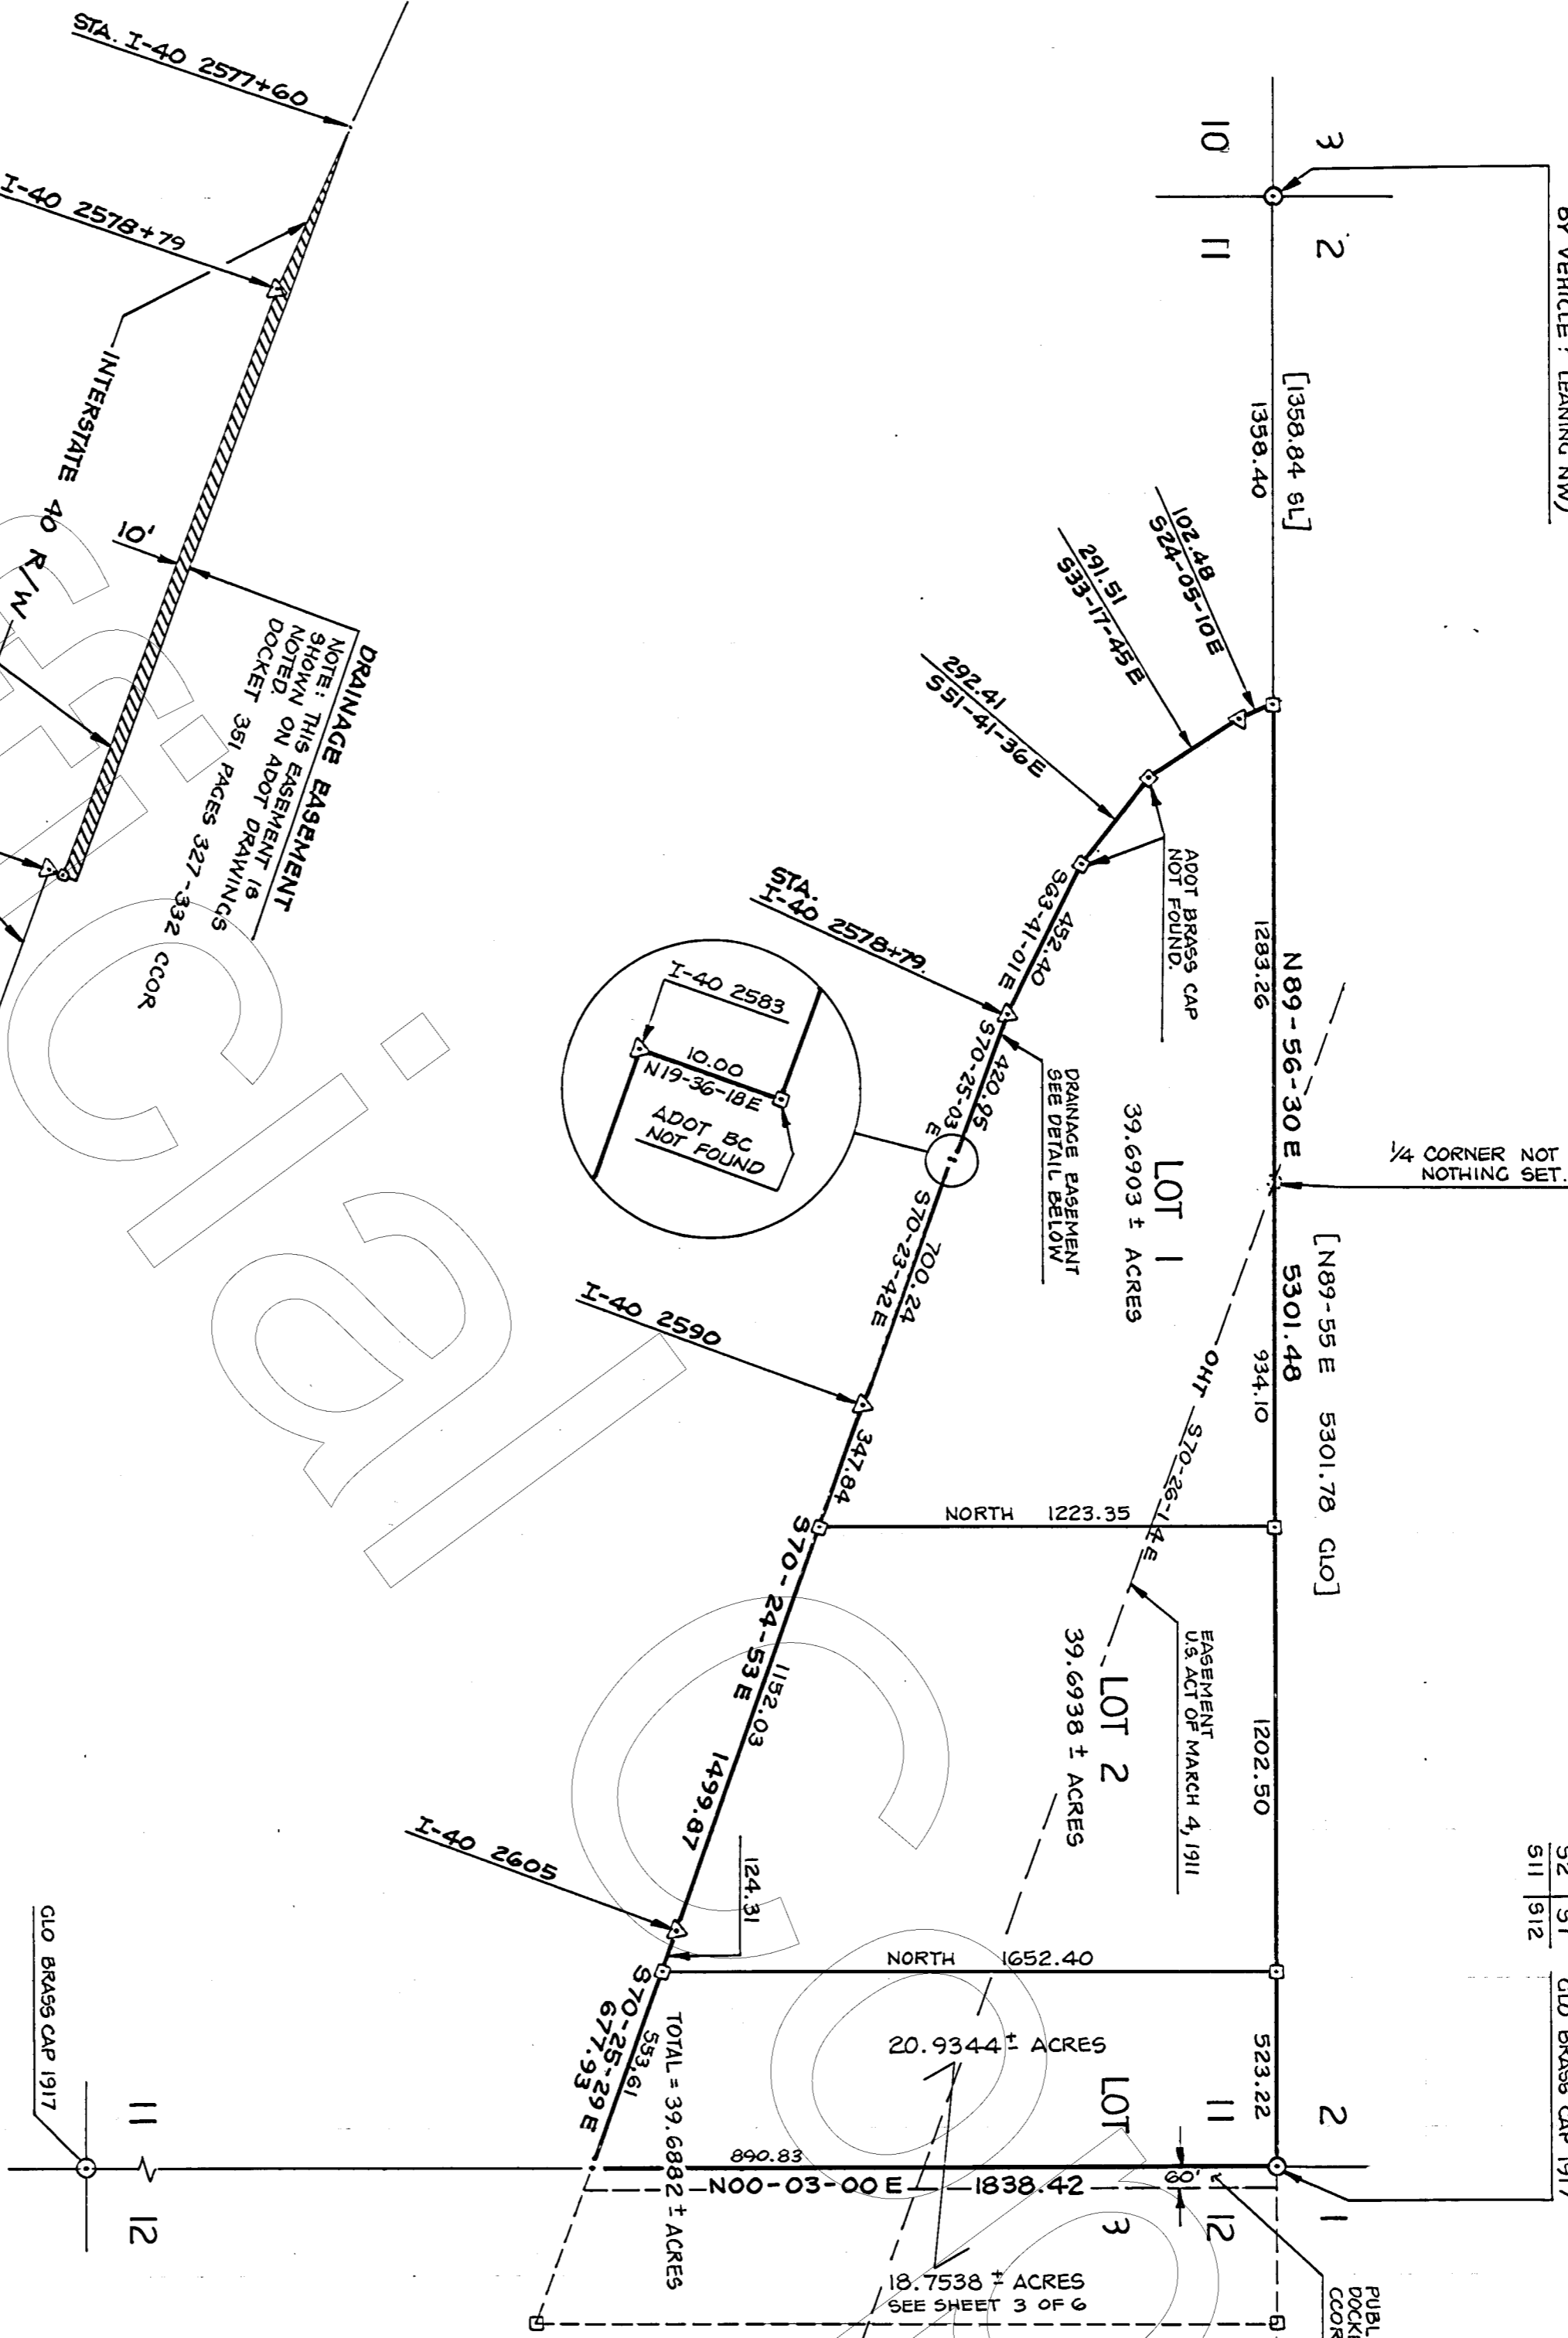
STA. I-40 2577+60

I-40 2578+79

INTERSTATE 40 R/W

10'

DRAINAGE EASEMENT
NOTE: THIS EASEMENT IS SHOWN ON ADOT DRAWINGS NOTED. DOCKET 351 PAGES 327-332 CCOR

BY VEHICLE? LEANING NW)

3
2
10
11

[1358.84 SL]
1358.40

102.48
S24-05-10E

291.51
S33-17-45E

292.41
S51-41-36E

ADOT BRASS CAP NOT FOUND.

STA. I-40 2578+79

452.40
S63-41-01E

I-40 2583
10.00
N19-36-18E
ADOT BC NOT FOUND

420.95
S70-25-03E

DRAINAGE EASEMENT SEE DETAIL BELOW

1283.26

N89-56-30 E

LOT 1
39.6903 ± ACRES

1/4 CORNER NOT
NOTHING SET.

700.24
S70-23-42E

I-40 2590

[N89-55 E 5301.78 GLO]
5301.48

934.10

OHT S70-26-14E

347.84

NORTH 1223.35

S70-24-53E

1152.03

EASEMENT U.S. ACT OF MARCH 4, 1911

LOT 2
39.6938 ± ACRES

1202.50

1499.87

I-40 2605

124.31

NORTH 1652.40

S2 | S1
S11 | S12

GLO BRASS CAP 1917

S70-25-29E
677.93
553.61

TOTAL = 39.6882 ± ACRES

20.9344 ± ACRES

523.22

LOT 3

GLO BRASS CAP 1917

11
12

890.83
N00-03-00 E 1838.42

60'

2
11
1
12

18.7538 ± ACRES
SEE SHEET 3 OF 6

PUBL
DOCK
CCOR